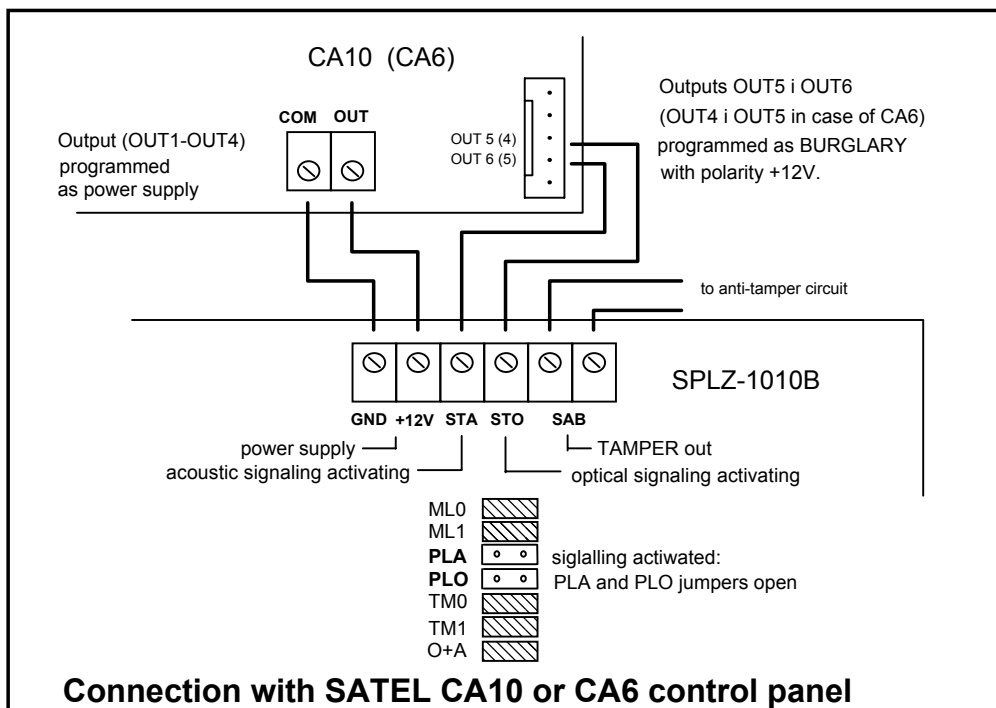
CA10 (CA6)

COM OUT

Output (OUT1-OUT4) programmed as power supply

OUT 5 (4)
OUT 6 (5)

Outputs OUT5 i OUT6 (OUT4 i OUT5 in case of CA6) programmed as BURGLARY with polarity +12V.

to anti-tamper circuit

SPLZ-1010B

GND +12V STA STO SAB

power supply
acoustic signaling activating
TAMPER out
optical signaling activating

ML0
ML1
PLA
PLO
TM0
TM1
O+A

siglalling actiwated:
PLA and PLO jumpers open

Connection with SATEL CA10 or CA6 control panel